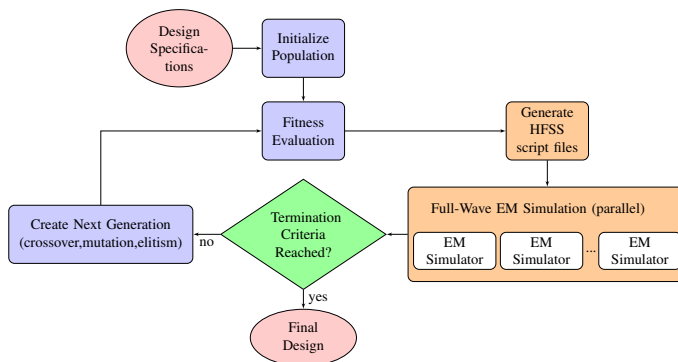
Design Specifications

Initialize Population

Fitness Evaluation

Generate HFSS script files

Full-Wave EM Simulation (parallel)

EM Simulator

EM Simulator

...

EM Simulator

Termination Criteria Reached?

no

Create Next Generation (crossover,mutation,elitism)

yes

Final Design